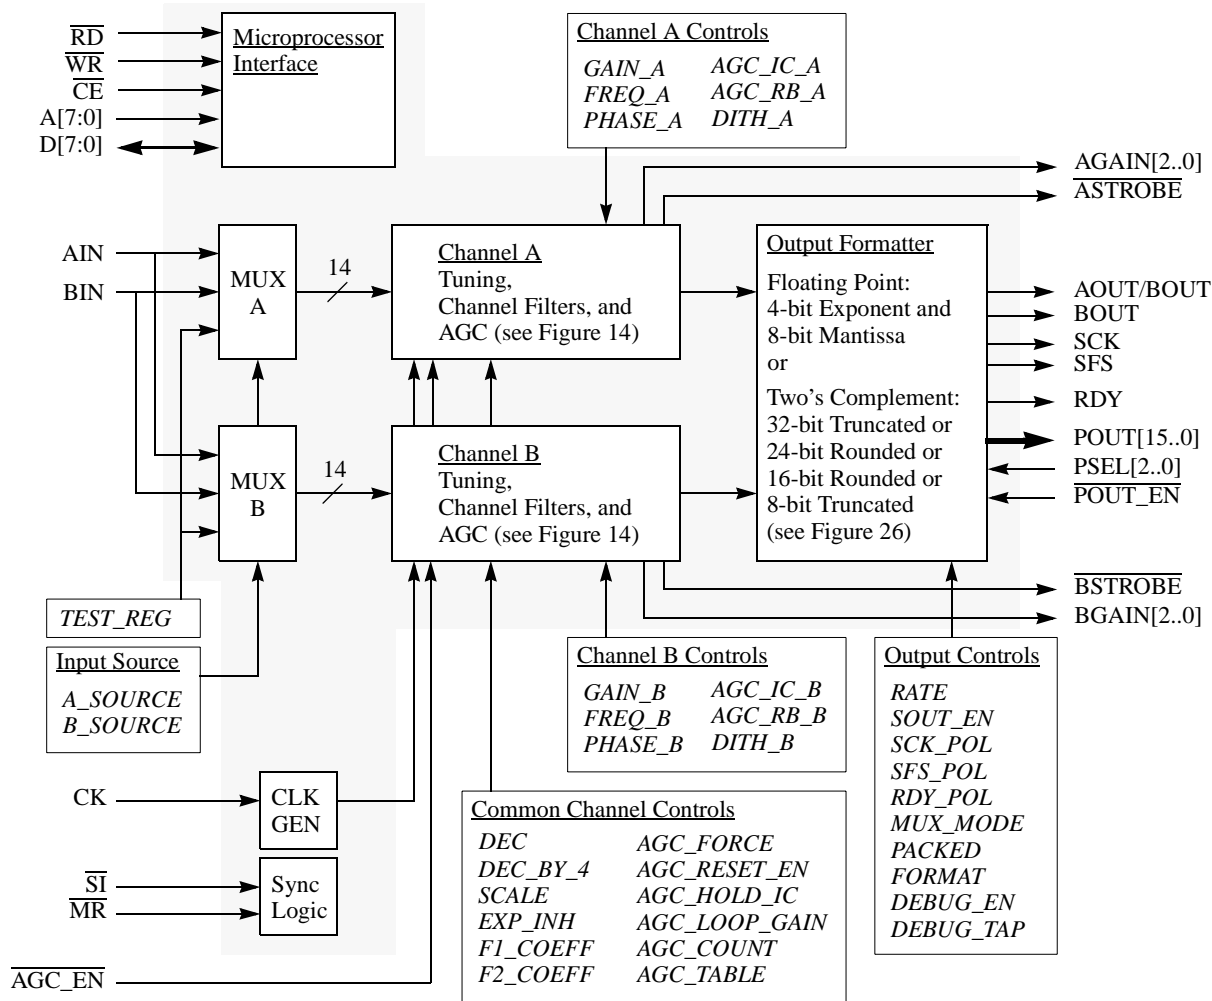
$\overline{RD}$
$\overline{WR}$
$\overline{CE}$
A[7:0]
D[7:0]

Microprocessor Interface

Channel A Controls
*GAIN_A* *AGC_IC_A*
*FREQ_A* *AGC_RB_A*
*PHASE_A* *DITH_A*

AGAIN[2..0]
$\overline{ASTROBE}$

AIN
BIN

MUX A

14

Channel A
Tuning, Channel Filters, and AGC (see Figure 14)

Output Formatter
Floating Point: 4-bit Exponent and 8-bit Mantissa or
Two's Complement: 32-bit Truncated or 24-bit Rounded or 16-bit Rounded or 8-bit Truncated (see Figure 26)

AOUT/BOUT
BOUT
SCK
SFS
RDY
POUT[15..0]
PSEL[2..0]
$\overline{POUT\_EN}$

MUX B

14

Channel B
Tuning, Channel Filters, and AGC (see Figure 14)

$\overline{BSTROBE}$
BGAIN[2..0]

*TEST_REG*

Input Source
*A_SOURCE*
*B_SOURCE*

Channel B Controls
*GAIN_B* *AGC_IC_B*
*FREQ_B* *AGC_RB_B*
*PHASE_B* *DITH_B*

Output Controls
*RATE*
*SOUT_EN*
*SCK_POL*
*SFS_POL*
*RDY_POL*
*MUX_MODE*
*PACKED*
*FORMAT*
*DEBUG_EN*
*DEBUG_TAP*

CK
CLK GEN

$\overline{SI}$
$\overline{MR}$
Sync Logic

$\overline{AGC\_EN}$

Common Channel Controls
*DEC* *AGC_FORCE*
*DEC_BY_4* *AGC_RESET_EN*
*SCALE* *AGC_HOLD_IC*
*EXP_INH* *AGC_LOOP_GAIN*
*F1_COEFF* *AGC_COUNT*
*F2_COEFF* *AGC_TABLE*